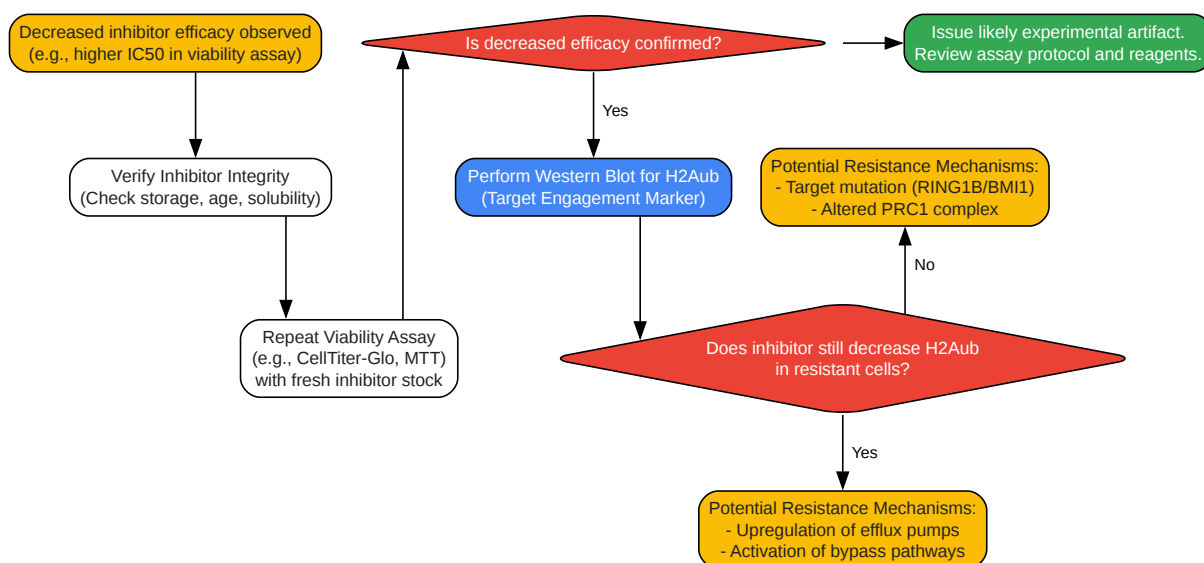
Decreased inhibitor efficacy observed
(e.g., higher IC50 in viability assay)

Verify Inhibitor Integrity
(Check storage, age, solubility)

Repeat Viability Assay
(e.g., CellTiter-Glo, MTT)
with fresh inhibitor stock

Is decreased efficacy confirmed?

Issue likely experimental artifact.
Review assay protocol and reagents.

Yes

Perform Western Blot for H2Aub
(Target Engagement Marker)

Potential Resistance Mechanisms:
- Target mutation (RING1B/BMI1)
- Altered PRC1 complex

No

Does inhibitor still decrease H2Aub
in resistant cells?

Yes

Potential Resistance Mechanisms:
- Upregulation of efflux pumps
- Activation of bypass pathways